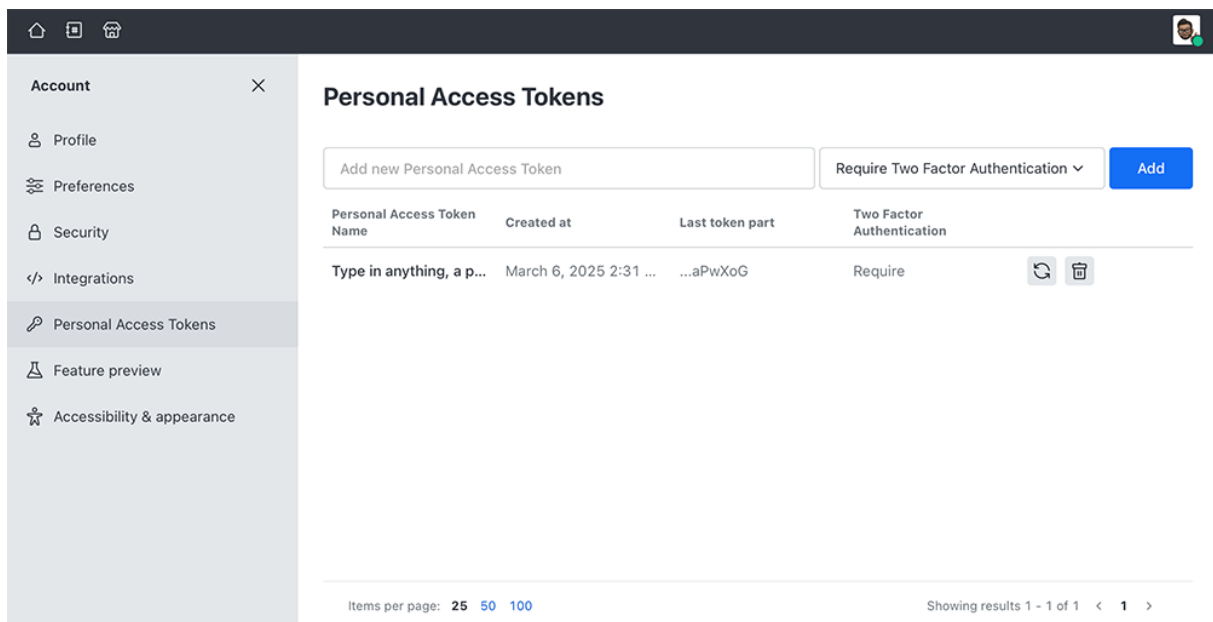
Account

Profile

Preferences

Security

Integrations

Personal Access Tokens

Feature preview

Accessibility & appearance

Personal Access Tokens

Add new Personal Access Token

Require Two Factor Authentication

Add

| Personal Access Token Name | Created at | Last token part | Two Factor Authentication | |
|---|---|---|---|---|
| Type in anything, a p... | March 6, 2025 2:31 ... | ...aPwXoG | Require | |

Items per page: 25 50 100

Showing results 1 - 1 of 1 < 1 >